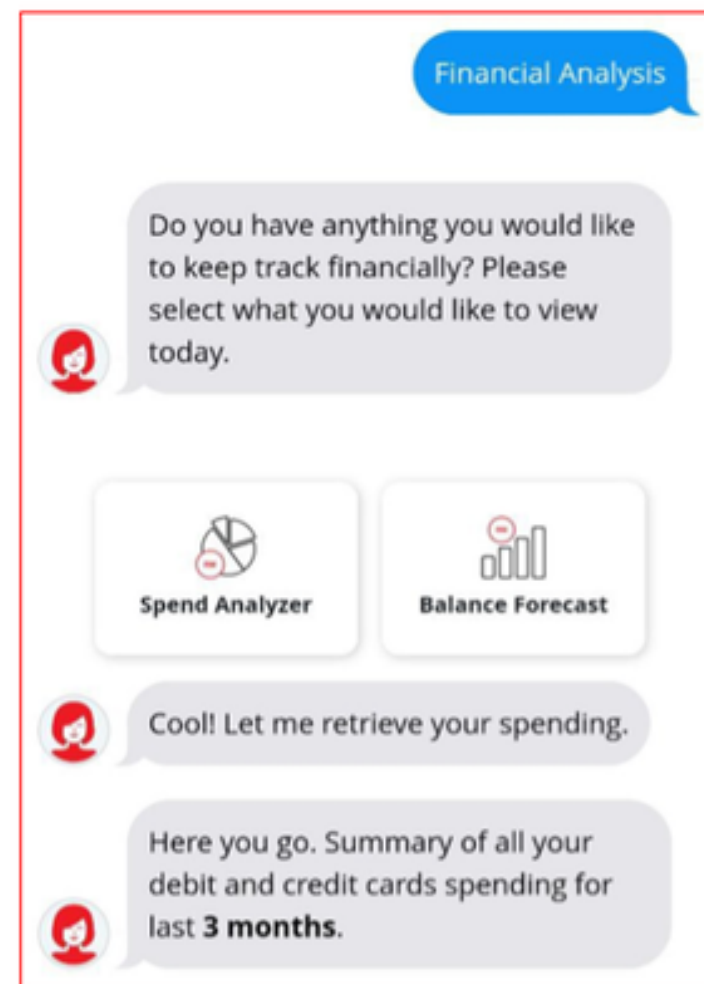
Financial Analysis

Do you have anything you would like to keep track financially? Please select what you would like to view today.

Spend Analyzer

Balance Forecast

Cool! Let me retrieve your spending.

Here you go. Summary of all your debit and credit cards spending for last **3 months**.